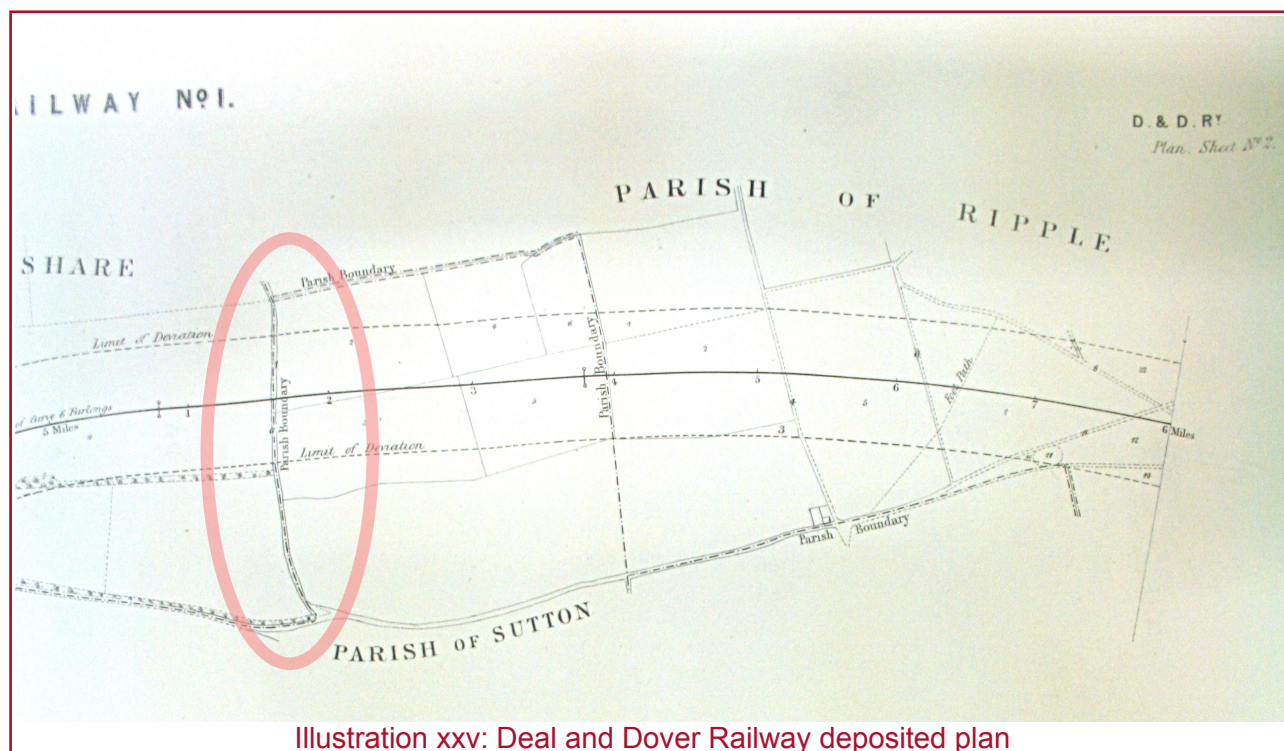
ILWAY Nº1.

D. & D. Rʸ
Plan. Sheet Nº2.

PARISH OF RIPPLE

SHARE

Parish Boundary

Limit of Deviation

Parish Boundary

Parish Boundary

Limit of Deviation

Foot Path

5 Miles

2

3

4

5

6

6 Miles

Parish Boundary

PARISH OF SUTTON

Illustration xxv: Deal and Dover Railway deposited plan